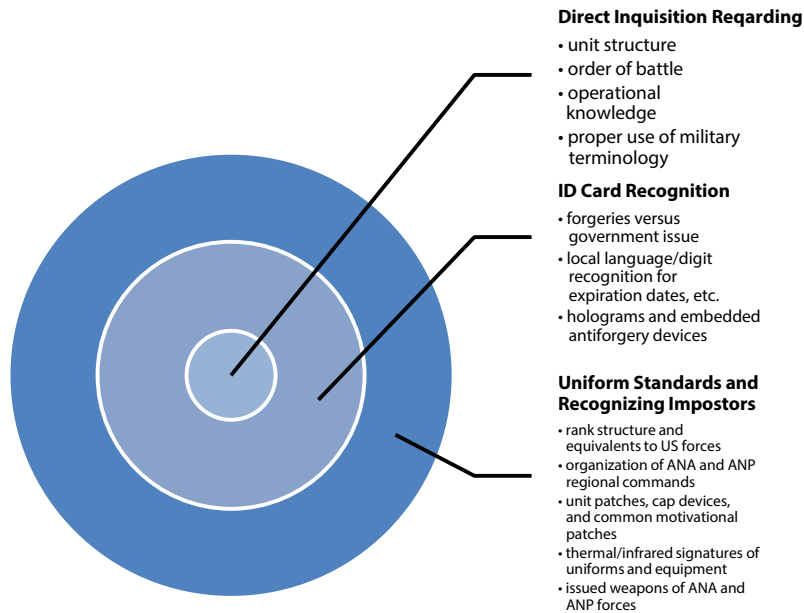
Direct Inquisition Reqarding
• unit structure
• order of battle
• operational knowledge
• proper use of military terminology

ID Card Recognition
• forgeries versus government issue
• local language/digit recognition for expiration dates, etc.
• holograms and embedded antiforgery devices

Uniform Standards and Recognizing Impostors
• rank structure and equivalents to US forces
• organization of ANA and ANP regional commands
• unit patches, cap devices, and common motivational patches
• thermal/infrared signatures of uniforms and equipment
• issued weapons of ANA and ANP forces